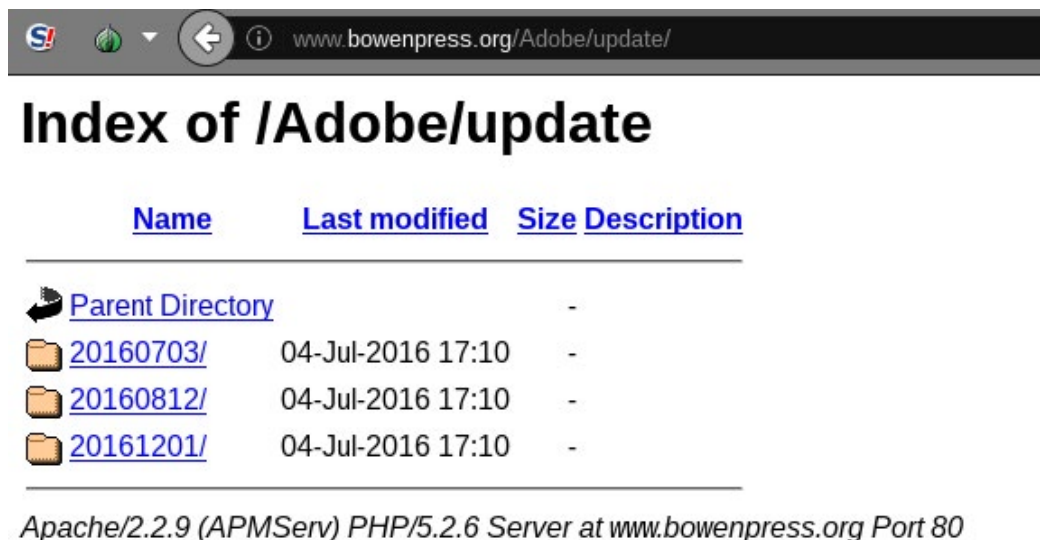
S!

www.bowenpress.org/Adobe/update/

# Index of /Adobe/update

| Name | Last modified | Size | Description |
|---|---|---|---|
| Parent Directory | | - | |
| 20160703/ | 04-Jul-2016 17:10 | - | |
| 20160812/ | 04-Jul-2016 17:10 | - | |
| 20161201/ | 04-Jul-2016 17:10 | - | |

Apache/2.2.9 (APMServ) PHP/5.2.6 Server at www.bowenpress.org Port 80